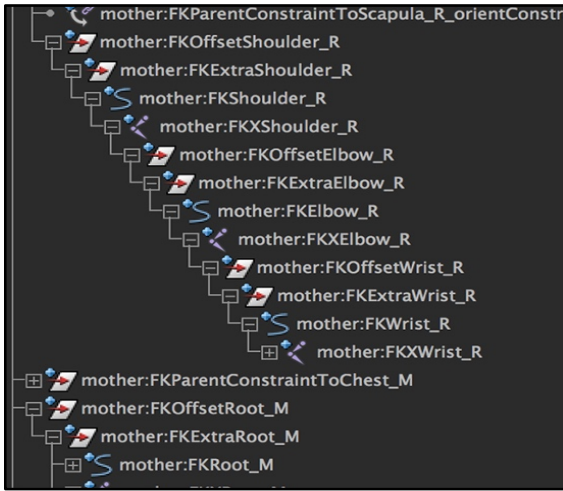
mother:FKParentConstraintToScapula_R_orientConstr
mother:FKOffsetShoulder_R
mother:FKExtraShoulder_R
mother:FKShoulder_R
mother:FKXShoulder_R
mother:FKOffsetElbow_R
mother:FKExtraElbow_R
mother:FKElbow_R
mother:FKXElbow_R
mother:FKOffsetWrist_R
mother:FKExtraWrist_R
mother:FKWrist_R
mother:FKXWrist_R
mother:FKParentConstraintToChest_M
mother:FKOffsetRoot_M
mother:FKExtraRoot_M
mother:FKRoot_M
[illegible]